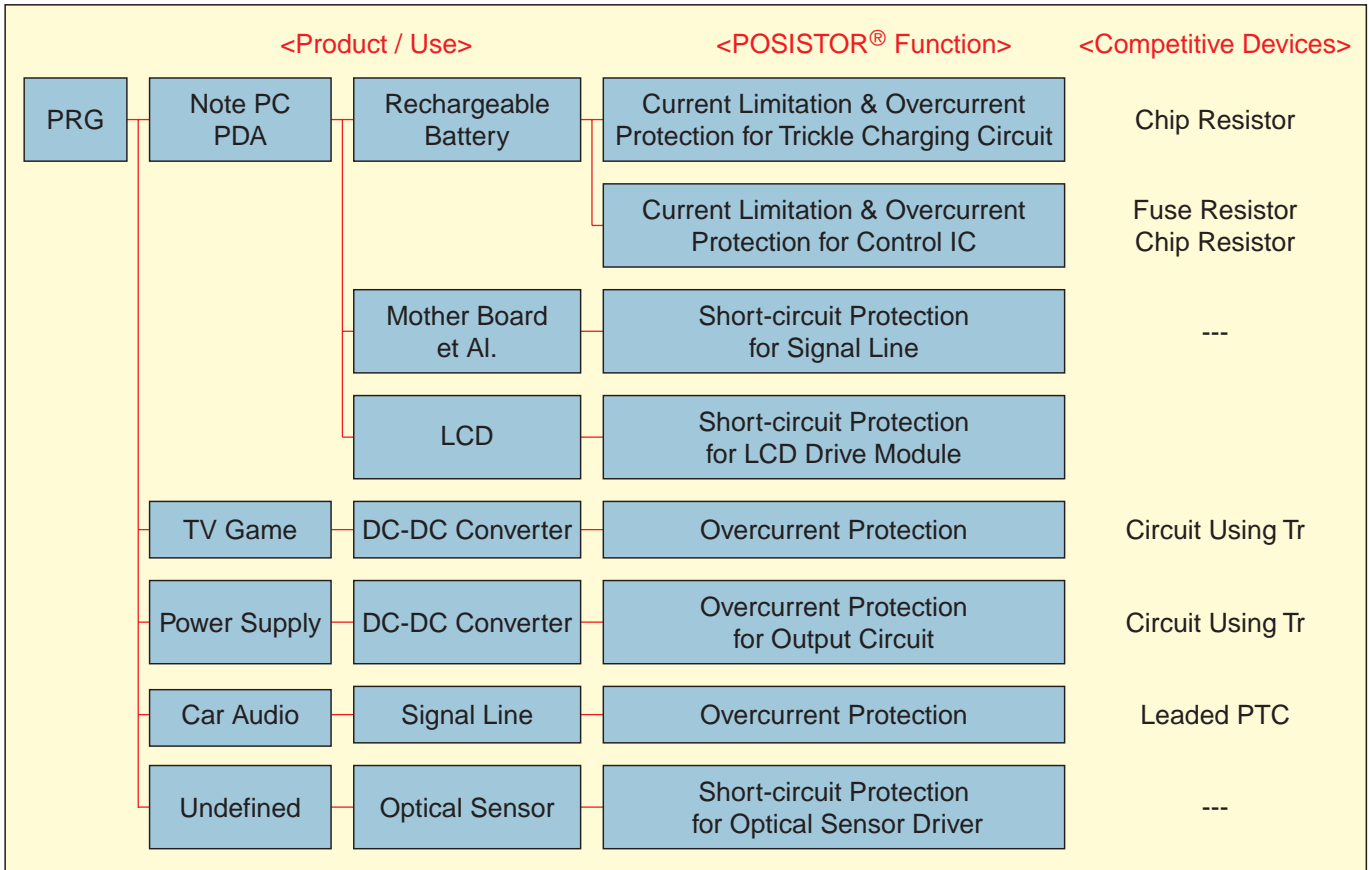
<Product / Use>

<POSISTOR® Function>

<Competitive Devices>

PRG

Note PC PDA

Rechargeable Battery

Current Limitation & Overcurrent Protection for Trickle Charging Circuit

Chip Resistor

Current Limitation & Overcurrent Protection for Control IC

Fuse Resistor
Chip Resistor

Mother Board et Al.

Short-circuit Protection for Signal Line

---

LCD

Short-circuit Protection for LCD Drive Module

TV Game

DC-DC Converter

Overcurrent Protection

Circuit Using Tr

Power Supply

DC-DC Converter

Overcurrent Protection for Output Circuit

Circuit Using Tr

Car Audio

Signal Line

Overcurrent Protection

Leaded PTC

Undefined

Optical Sensor

Short-circuit Protection for Optical Sensor Driver

---